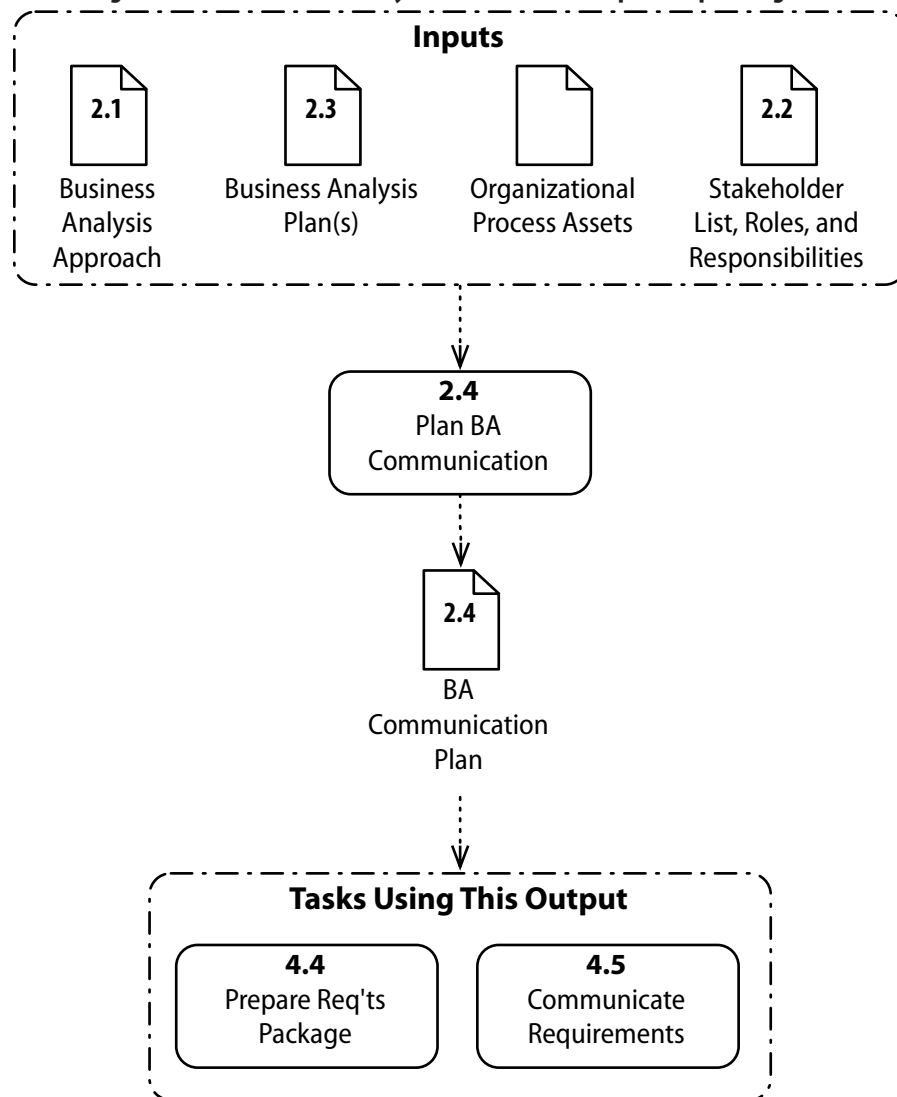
Inputs

2.1
Business Analysis Approach

2.3
Business Analysis Plan(s)

Organizational Process Assets

2.2
Stakeholder List, Roles, and Responsibilities

2.4
Plan BA Communication

2.4
BA Communication Plan

Tasks Using This Output

4.4
Prepare Req'ts Package

4.5
Communicate Requirements